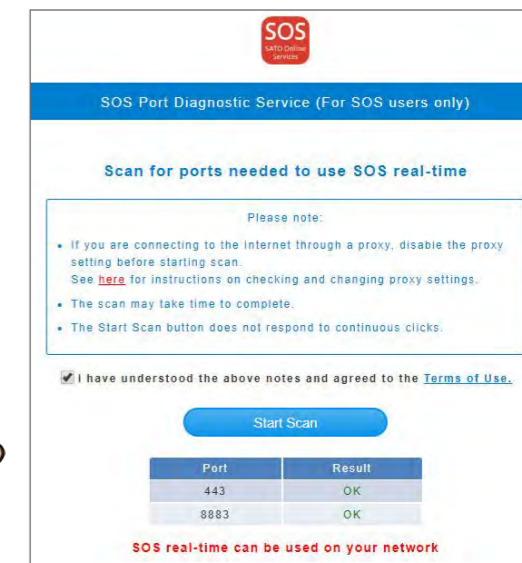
SOS
SATO Online Services

SOS Port Diagnostic Service (For SOS users only)

Scan for ports needed to use SOS real-time

Please note:

• If you are connecting to the internet through a proxy, disable the proxy setting before starting scan.
See here for instructions on checking and changing proxy settings.

• The scan may take time to complete.

• The Start Scan button does not respond to continuous clicks.

I have understood the above notes and agreed to the Terms of Use.

Start Scan

| Port | Result |
|---|---|
| 443 | OK |
| 8883 | OK |

SOS real-time can be used on your network